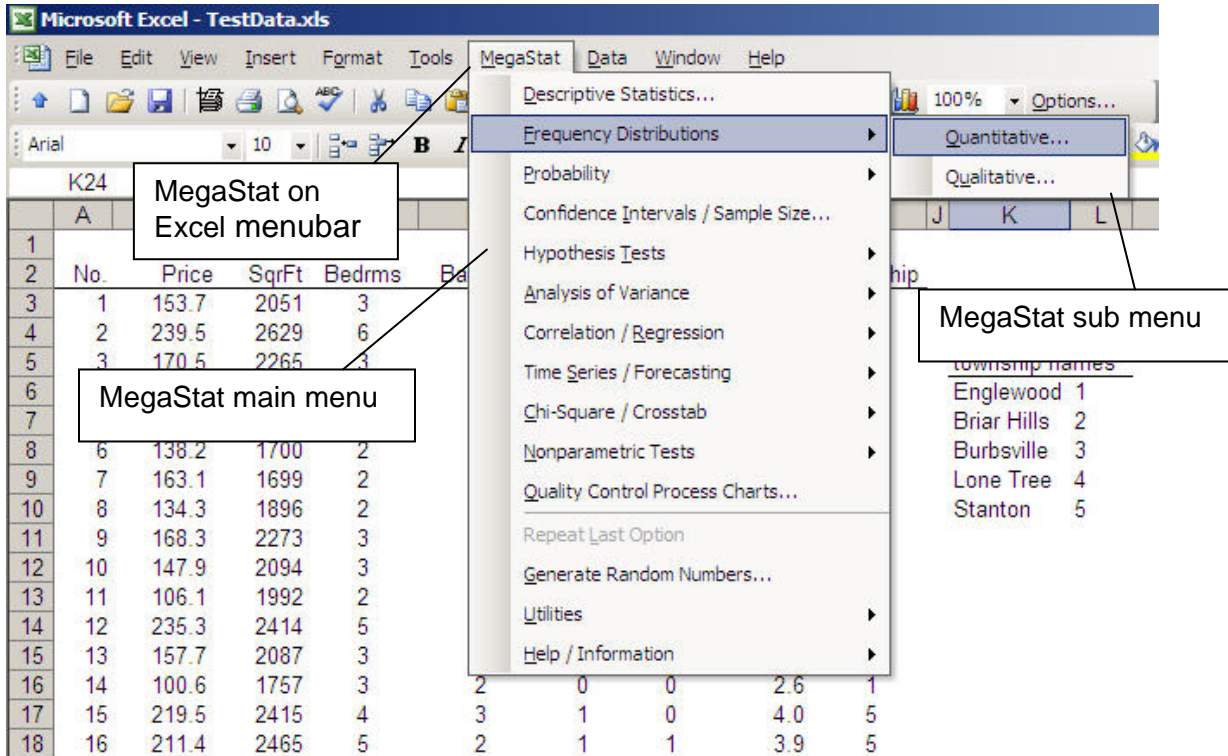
Microsoft Excel - TestData.xls

File Edit View Insert Format Tools MegaStat Data Window Help

100% Options...

Arial 10 B I

K24

MegaStat on Excel menubar

Descriptive Statistics...
Frequency Distributions
Probability
Confidence Intervals / Sample Size...
Hypothesis Tests
Analysis of Variance
Correlation / Regression
Time Series / Forecasting
Chi-Square / Crosstab
Nonparametric Tests
Quality Control Process Charts...
Repeat Last Option
Generate Random Numbers...
Utilities
Help / Information

Quantitative...
Qualitative...

MegaStat sub menu

MegaStat main menu

| | A | B | C | D | E | | | | | J | K | L |
|---|---|---|---|---|---|---|---|---|---|---|---|---|
| 1 | | | | | | | | | | | | |
| 2 | No. | Price | SqrFt | Bedrms | Ba | | | | hip | | | |
| 3 | 1 | 153.7 | 2051 | 3 | | | | | | | | |
| 4 | 2 | 239.5 | 2629 | 6 | | | | | | | | |
| 5 | 3 | 170.5 | 2265 | 3 | | | | | | | township names | |
| 6 | | | | | | | | | | | Englewood | 1 |
| 7 | | | | | | | | | | | Briar Hills | 2 |
| 8 | 6 | 138.2 | 1700 | 2 | | | | | | | Burbsville | 3 |
| 9 | 7 | 163.1 | 1699 | 2 | | | | | | | Lone Tree | 4 |
| 10 | 8 | 134.3 | 1896 | 2 | | | | | | | Stanton | 5 |
| 11 | 9 | 168.3 | 2273 | 3 | | | | | | | | |
| 12 | 10 | 147.9 | 2094 | 3 | | | | | | | | |
| 13 | 11 | 106.1 | 1992 | 2 | | | | | | | | |
| 14 | 12 | 235.3 | 2414 | 5 | | | | | | | | |
| 15 | 13 | 157.7 | 2087 | 3 | | | | | | | | |
| 16 | 14 | 100.6 | 1757 | 3 | 2 | 0 | 0 | 2.6 | 1 | | | |
| 17 | 15 | 219.5 | 2415 | 4 | 3 | 1 | 0 | 4.0 | 5 | | | |
| 18 | 16 | 211.4 | 2465 | 5 | 2 | 1 | 1 | 3.9 | 5 | | | |